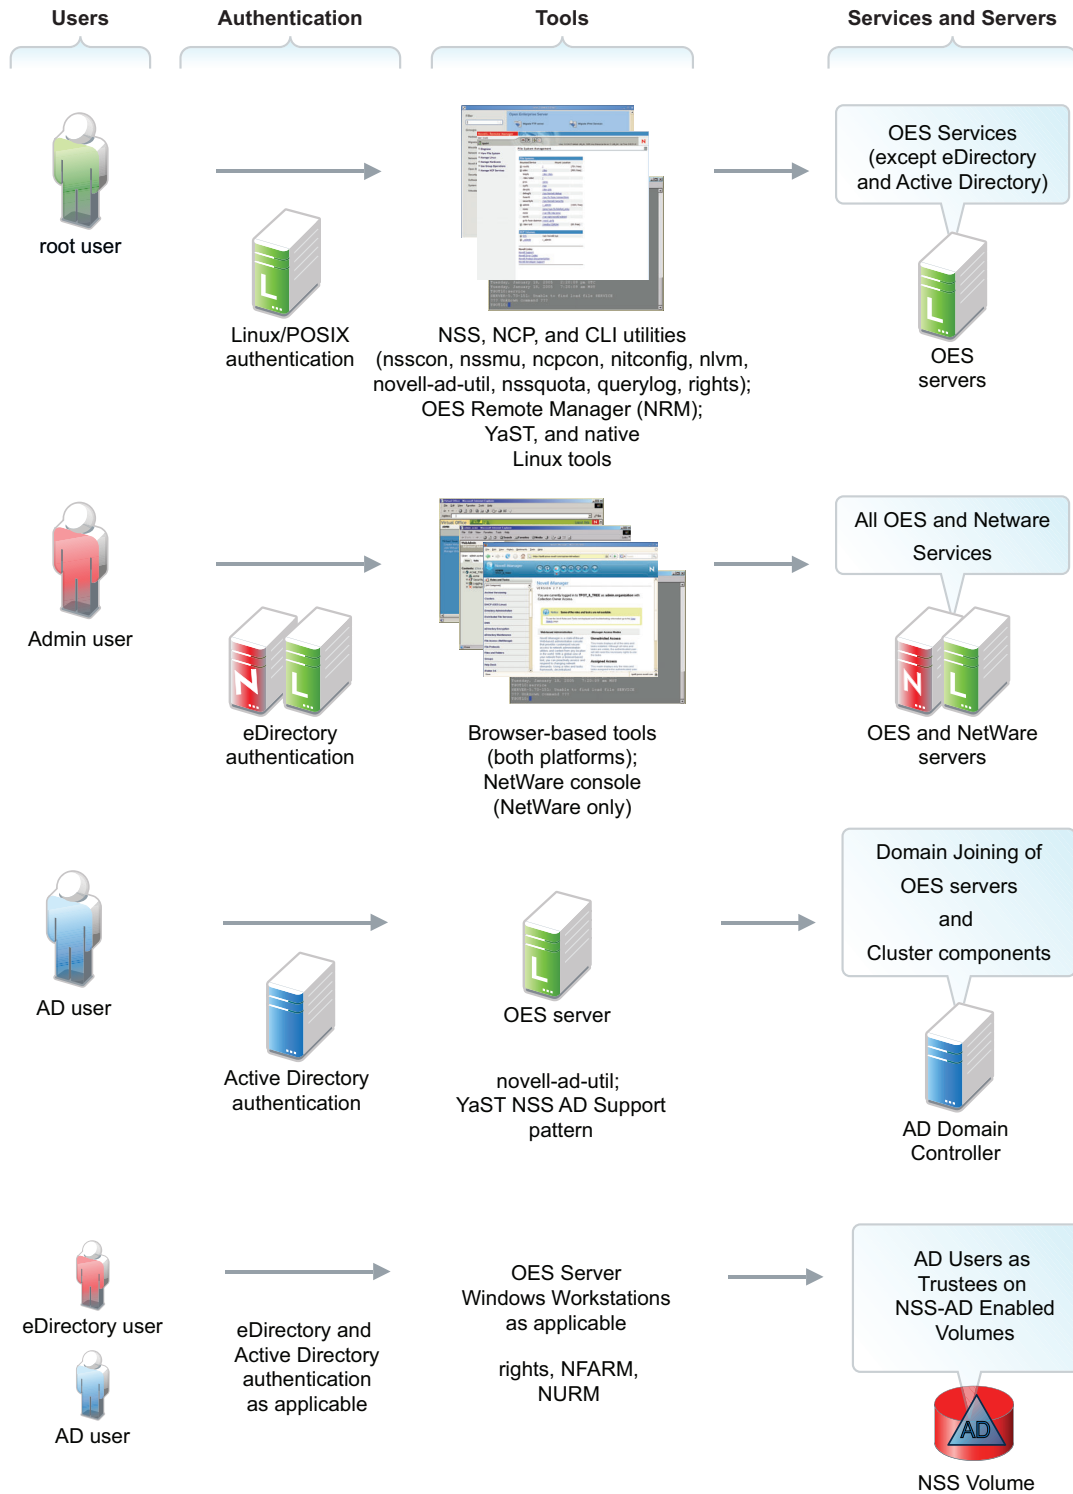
Users

Authentication

Tools

Services and Servers

root user

Linux/POSIX authentication

NSS, NCP, and CLI utilities (nsscon, nssmu, ncpcon, nitconfig, nlvm, novell-ad-util, nssquota, querylog, rights); OES Remote Manager (NRM); YaST, and native Linux tools

OES Services (except eDirectory and Active Directory)

OES servers

Admin user

eDirectory authentication

Browser-based tools (both platforms); NetWare console (NetWare only)

All OES and Netware Services

OES and NetWare servers

AD user

Active Directory authentication

OES server

novell-ad-util; YaST NSS AD Support pattern

Domain Joining of OES servers and Cluster components

AD Domain Controller

eDirectory user

AD user

eDirectory and Active Directory authentication as applicable

OES Server Windows Workstations as applicable

rights, NFARM, NURM

AD Users as Trustees on NSS-AD Enabled Volumes

AD

NSS Volume